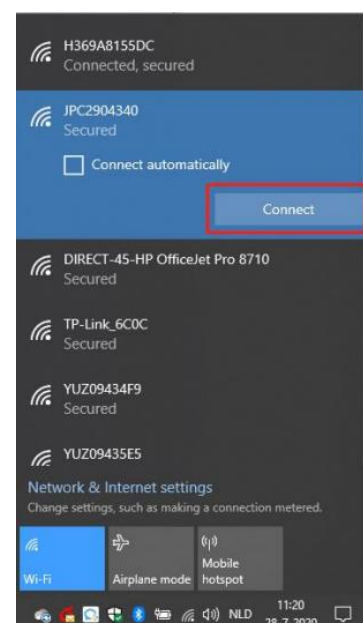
H369A8155DC
Connected, secured

JPC2904340
Secured

Connect automatically

Connect

DIRECT-45-HP OfficeJet Pro 8710
Secured

TP-Link_6C0C
Secured

YUZ09434F9
Secured

YUZ09435E5

Network & Internet settings
Change settings, such as making a connection metered.

Wi-Fi

Airplane mode

Mobile hotspot

NLD 11:20 28-7-2020